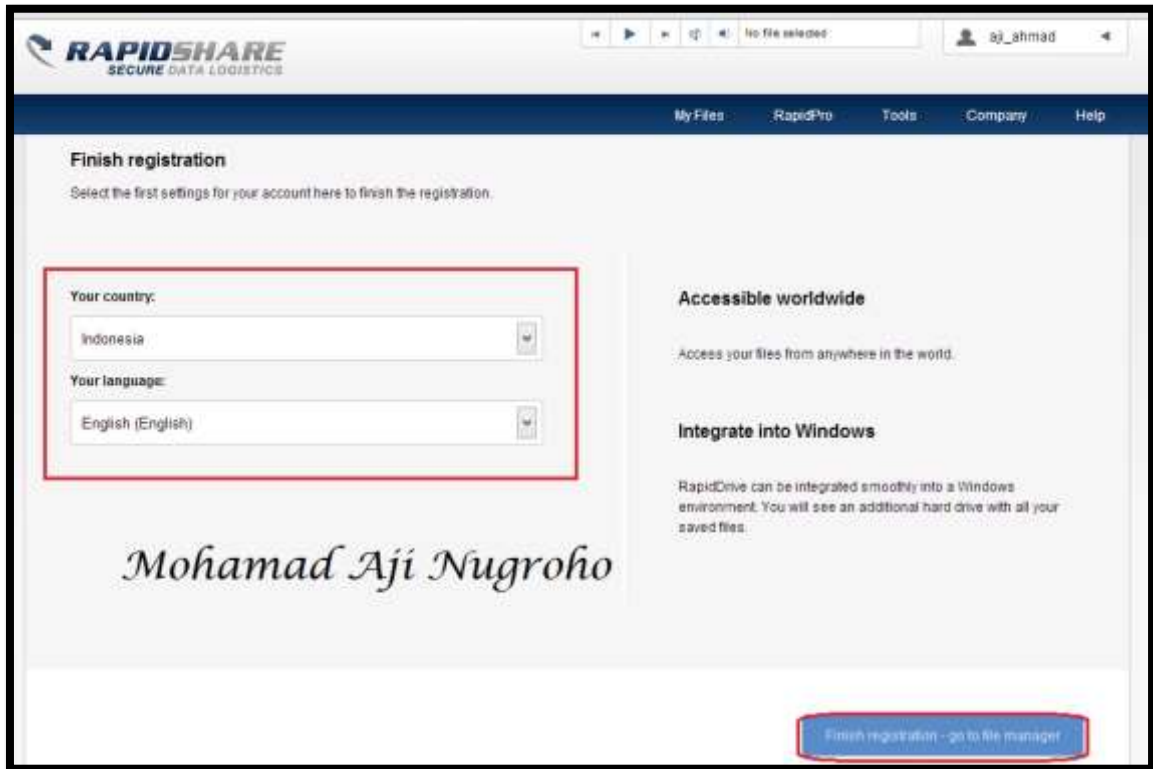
RAPIDSHARE
SECURE DATA LOGISTICS

No file selected

aji_ahmad

My Files RapidPro Tools Company Help

Finish registration

Select the first settings for your account here to finish the registration.

Your country:

Indonesia

Your language:

English (English)

Mohamad Aji Nugroho

Accessible worldwide

Access your files from anywhere in the world.

Integrate into Windows

RapidDrive can be integrated smoothly into a Windows environment. You will see an additional hard drive with all your saved files.

Finish registration - go to file manager